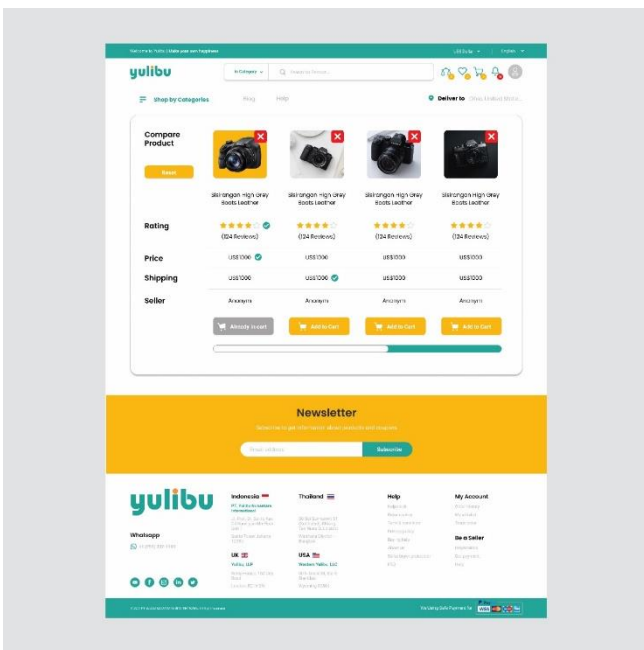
Welcome to Yulibu | Make your own happiness

US$ Dollar | English

yulibu

In Category | Search for Product...

Shop by Categories

Blog

Help

Deliver to

Compare Product

Reset

Sitirangan High Grey Boots Leather

Sitirangan High Grey Boots Leather

Sitirangan High Grey Boots Leather

Sitirangan High Grey Boots Leather

Rating

(104 Reviews)

(104 Reviews)

(104 Reviews)

(104 Reviews)

Price

US$1000

US$1000

US$1000

US$1000

Shipping

US$1000

US$1000

US$1000

US$1000

Seller

Anonym

Anonym

Anonym

Anonym

Already in cart

Add to Cart

Add to Cart

Add to Cart

Newsletter

Subscribe to get information about products and coupons

Email Address

Subscribe

yulibu

Whatsapp

Indonesia

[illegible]

Thailand

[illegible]

UK

Yulibu, UK

USA

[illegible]

Help

My Account

Be a Seller

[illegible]